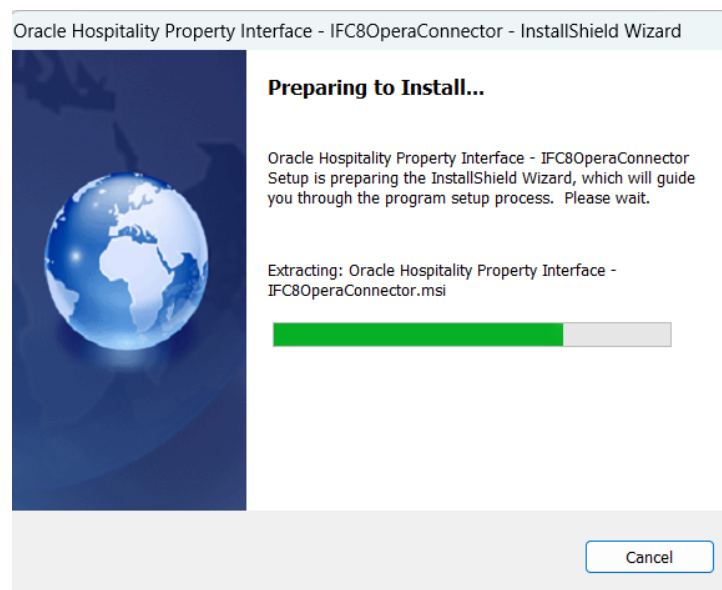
Oracle Hospitality Property Interface - IFC8OperaConnector - InstallShield Wizard

Preparing to Install...

Oracle Hospitality Property Interface - IFC8OperaConnector Setup is preparing the InstallShield Wizard, which will guide you through the program setup process. Please wait.

Extracting: Oracle Hospitality Property Interface - IFC8OperaConnector.msi

Cancel